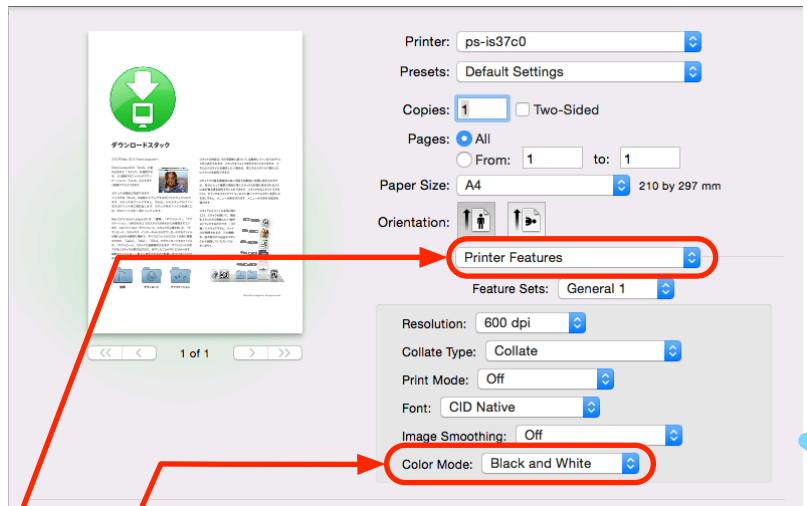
ダウンロードスタック

1 of 1

Printer: ps-is37c0

Presets: Default Settings

Copies: 1 Two-Sided

Pages: All

From: 1 to: 1

Paper Size: A4 210 by 297 mm

Orientation:

Printer Features

Feature Sets: General 1

Resolution: 600 dpi

Collate Type: Collate

Print Mode: Off

Font: CID Native

Image Smoothing: Off

Color Mode: Black and White